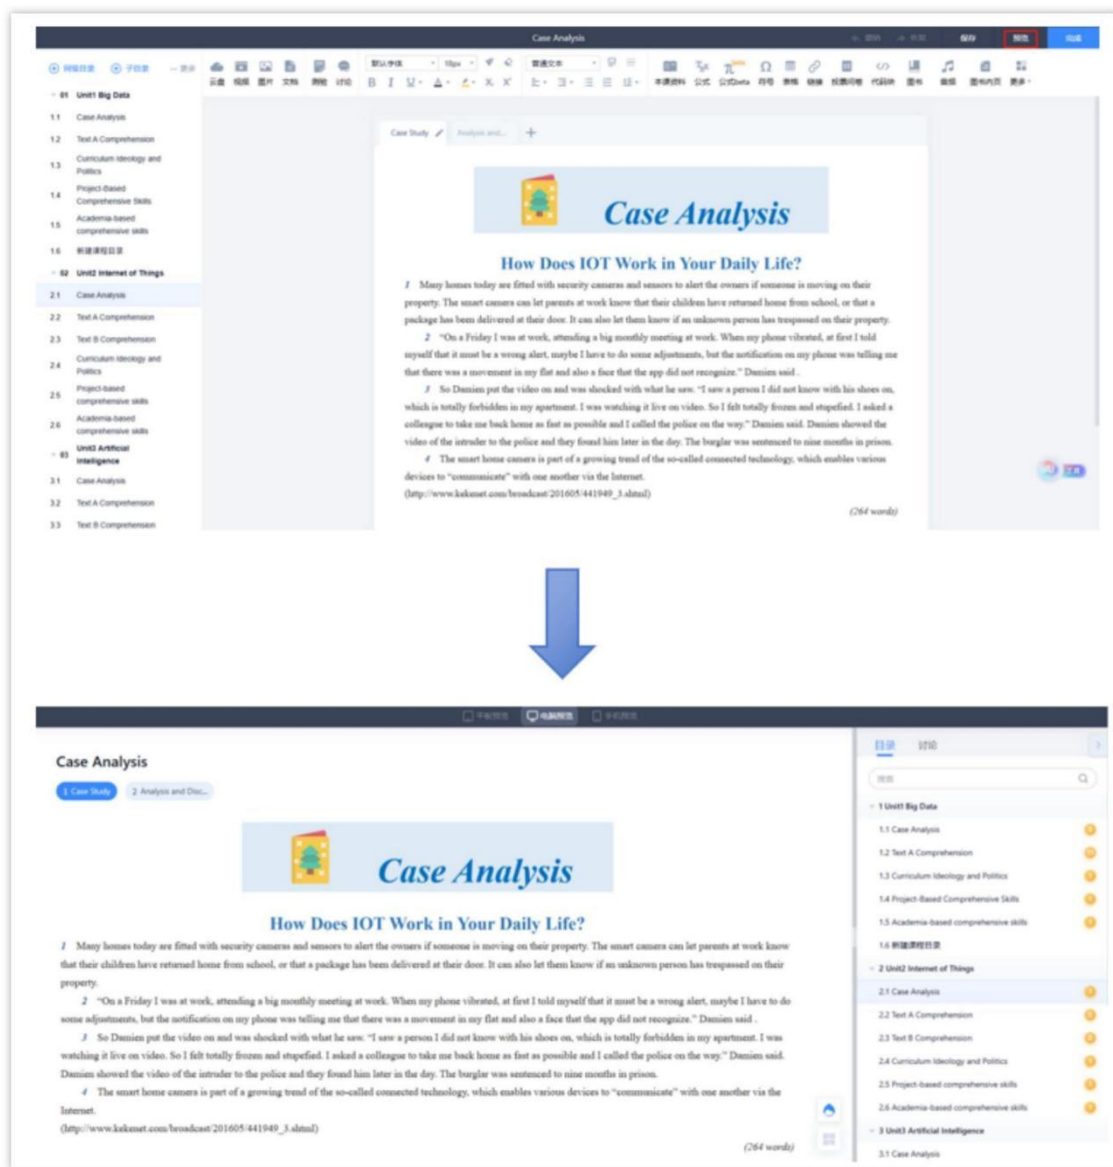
Case Analysis

01 Unit1 Big Data
1.1 Case Analysis
1.2 Text A Comprehension
1.3 Curriculum Ideology and Politics
1.4 Project-Based Comprehensive Skills
1.5 Academia-based comprehensive skills
1.6 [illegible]
02 Unit2 Internet of Things
2.1 Case Analysis
2.2 Text A Comprehension
2.3 Text B Comprehension
2.4 Curriculum Ideology and Politics
2.5 Project-based comprehensive skills
2.6 Academia-based comprehensive skills
03 Unit3 Artificial Intelligence
3.1 Case Analysis
3.2 Text A Comprehension
3.3 Text B Comprehension

Case Study | Analysis and...

Case Analysis

How Does IOT Work in Your Daily Life?

1 Many homes today are fitted with security cameras and sensors to alert the owners if someone is moving on their property. The smart camera can let parents at work know that their children have returned home from school, or that a package has been delivered at their door. It can also let them know if an unknown person has trespassed on their property.

2 "On a Friday I was at work, attending a big monthly meeting at work. When my phone vibrated, at first I told myself that it must be a wrong alert, maybe I have to do some adjustments, but the notification on my phone was telling me that there was a movement in my flat and also a face that the app did not recognize." Damien said.

3 So Damien put the video on and was shocked with what he saw. "I saw a person I did not know with his shoes on, which is totally forbidden in my apartment. I was watching it live on video. So I felt totally frozen and stupefied. I asked a colleague to take me back home as fast as possible and I called the police on the way." Damien said. Damien showed the video of the intruder to the police and they found him later in the day. The burglar was sentenced to nine months in prison.

4 The smart home camera is part of a growing trend of the so-called connected technology, which enables various devices to "communicate" with one another via the Internet.

(http://www.kekenet.com/broadcast/201605/441949_3.shtml)

(264 words)

Case Analysis

1 Case Study | 2 Analysis and Disc...

Case Analysis

How Does IOT Work in Your Daily Life?

1 Many homes today are fitted with security cameras and sensors to alert the owners if someone is moving on their property. The smart camera can let parents at work know that their children have returned home from school, or that a package has been delivered at their door. It can also let them know if an unknown person has trespassed on their property.

2 "On a Friday I was at work, attending a big monthly meeting at work. When my phone vibrated, at first I told myself that it must be a wrong alert, maybe I have to do some adjustments, but the notification on my phone was telling me that there was a movement in my flat and also a face that the app did not recognize." Damien said.

3 So Damien put the video on and was shocked with what he saw. "I saw a person I did not know with his shoes on, which is totally forbidden in my apartment. I was watching it live on video. So I felt totally frozen and stupefied. I asked a colleague to take me back home as fast as possible and I called the police on the way." Damien said. Damien showed the video of the intruder to the police and they found him later in the day. The burglar was sentenced to nine months in prison.

4 The smart home camera is part of a growing trend of the so-called connected technology, which enables various devices to "communicate" with one another via the Internet.

(http://www.kekenet.com/broadcast/201605/441949_3.shtml)

(264 words)

目录 讨论

1 Unit1 Big Data
1.1 Case Analysis
1.2 Text A Comprehension
1.3 Curriculum Ideology and Politics
1.4 Project-Based Comprehensive Skills
1.5 Academia-based comprehensive skills
1.6 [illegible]
2 Unit2 Internet of Things
2.1 Case Analysis
2.2 Text A Comprehension
2.3 Text B Comprehension
2.4 Curriculum Ideology and Politics
2.5 Project-based comprehensive skills
2.6 Academia-based comprehensive skills
3 Unit3 Artificial Intelligence
3.1 Case Analysis